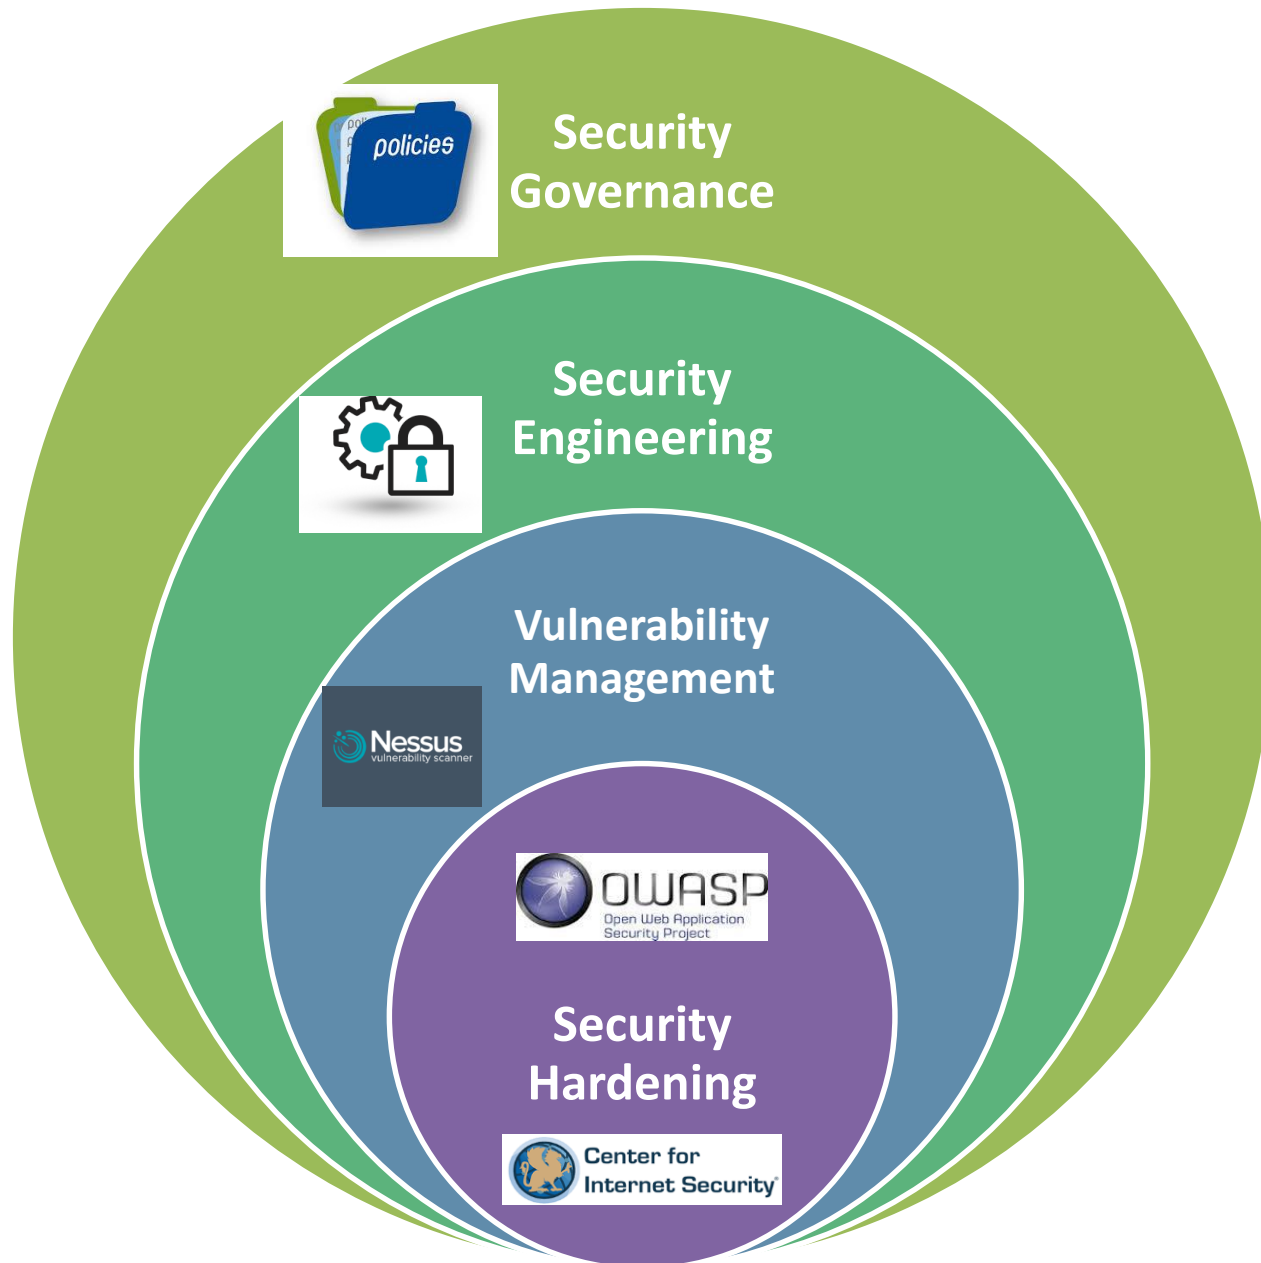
policies

Security Governance

Security Engineering

Vulnerability Management

Nessus
vulnerability scanner

OWASP
Open Web Application Security Project

Security Hardening

Center for Internet Security